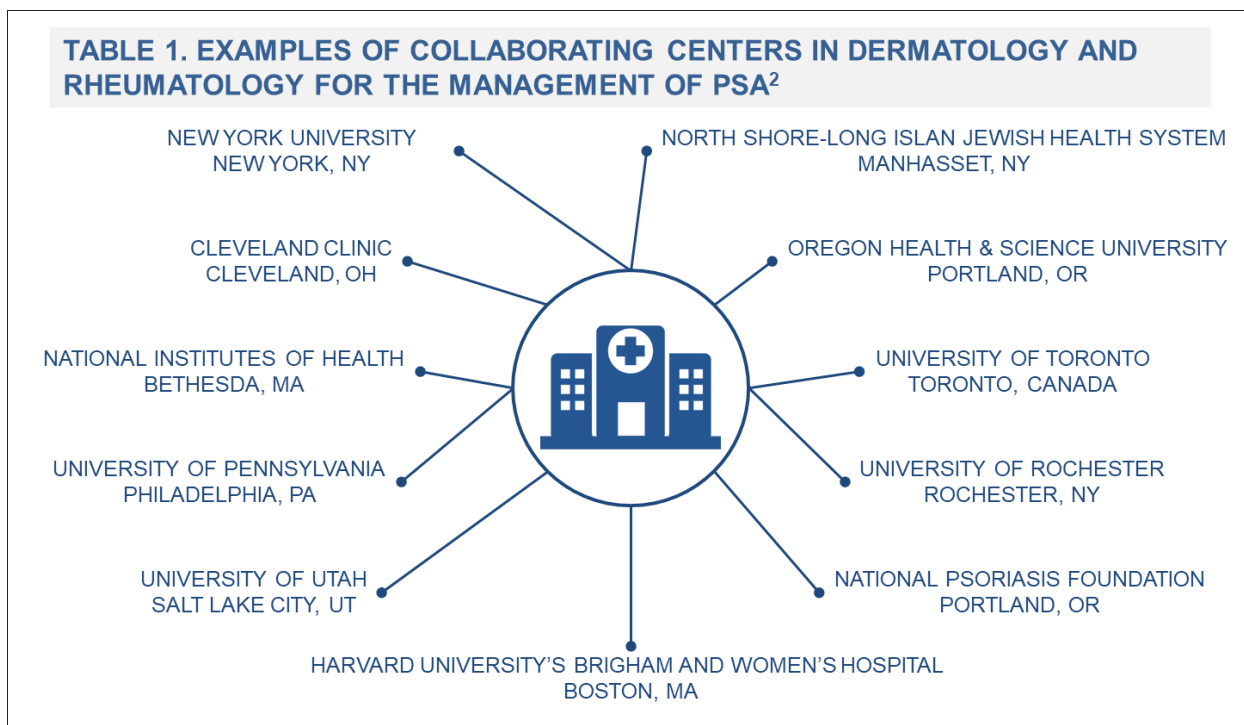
TABLE 1. EXAMPLES OF COLLABORATING CENTERS IN DERMATOLOGY AND RHEUMATOLOGY FOR THE MANAGEMENT OF PSA$^{2}$

NEW YORK UNIVERSITY
NEW YORK, NY

NORTH SHORE-LONG ISLAN JEWISH HEALTH SYSTEM
MANHASSET, NY

CLEVELAND CLINIC
CLEVELAND, OH

OREGON HEALTH & SCIENCE UNIVERSITY
PORTLAND, OR

NATIONAL INSTITUTES OF HEALTH
BETHESDA, MA

UNIVERSITY OF TORONTO
TORONTO, CANADA

UNIVERSITY OF PENNSYLVANIA
PHILADELPHIA, PA

UNIVERSITY OF ROCHESTER
ROCHESTER, NY

UNIVERSITY OF UTAH
SALT LAKE CITY, UT

NATIONAL PSORIASIS FOUNDATION
PORTLAND, OR

HARVARD UNIVERSITY'S BRIGHAM AND WOMEN'S HOSPITAL
BOSTON, MA